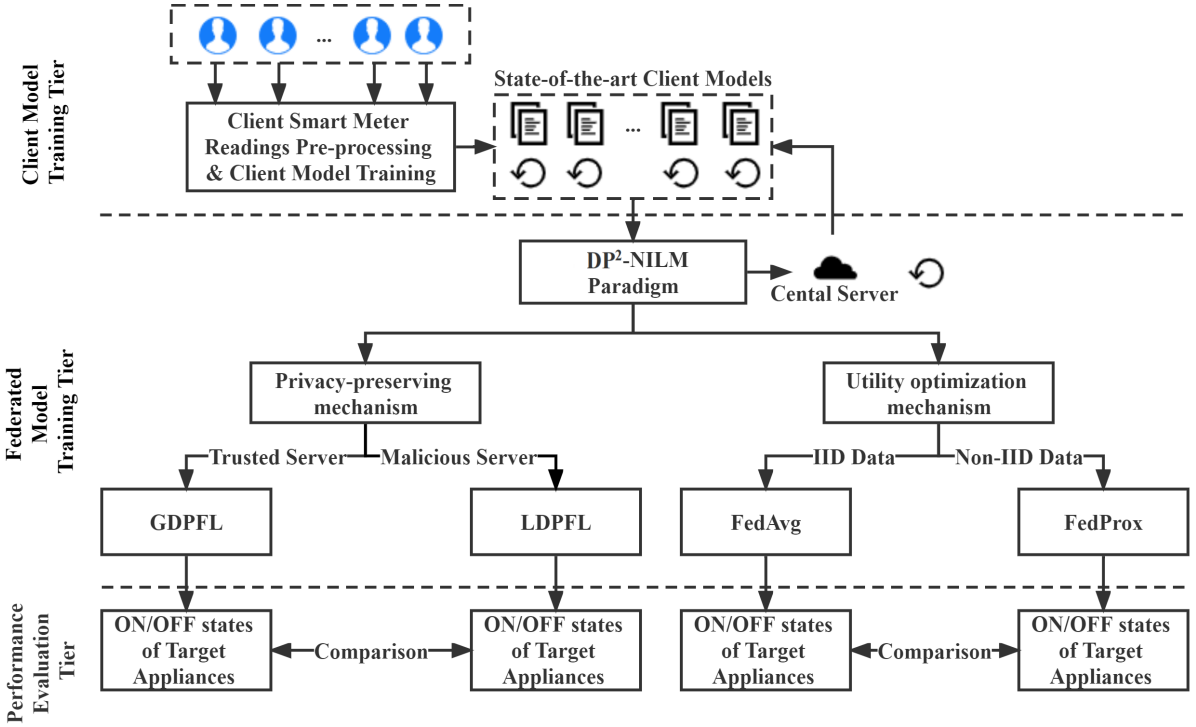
Client Model Training Tier

...

State-of-the-art Client Models

Client Smart Meter Readings Pre-processing & Client Model Training

...

DP$^2$-NILM Paradigm

Cental Server

Federated Model Training Tier

Privacy-preserving mechanism

Utility optimization mechanism

Trusted Server

Malicious Server

IID Data

Non-IID Data

GDPFL

LDPFL

FedAvg

FedProx

Performance Evaluation Tier

ON/OFF states of Target Appliances

Comparison

ON/OFF states of Target Appliances

ON/OFF states of Target Appliances

Comparison

ON/OFF states of Target Appliances